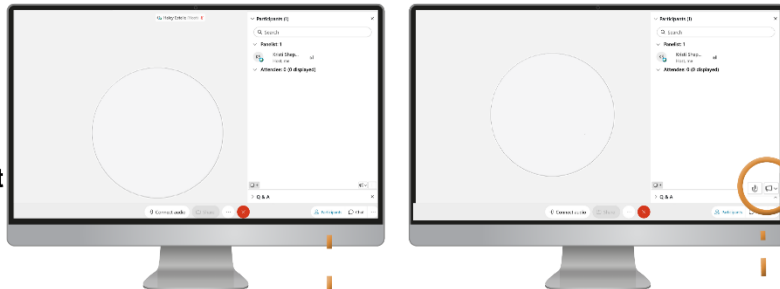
Participants (1)

Search

Panelist: 1

Host, me

Attendee: 0 (0 displayed)

Q & A

Connect audio

Participants

Chat

Participants (1)

Search

Panelist: 1

Host, me

Attendee: 0 (0 displayed)

Q & A

Connect audio

Participants